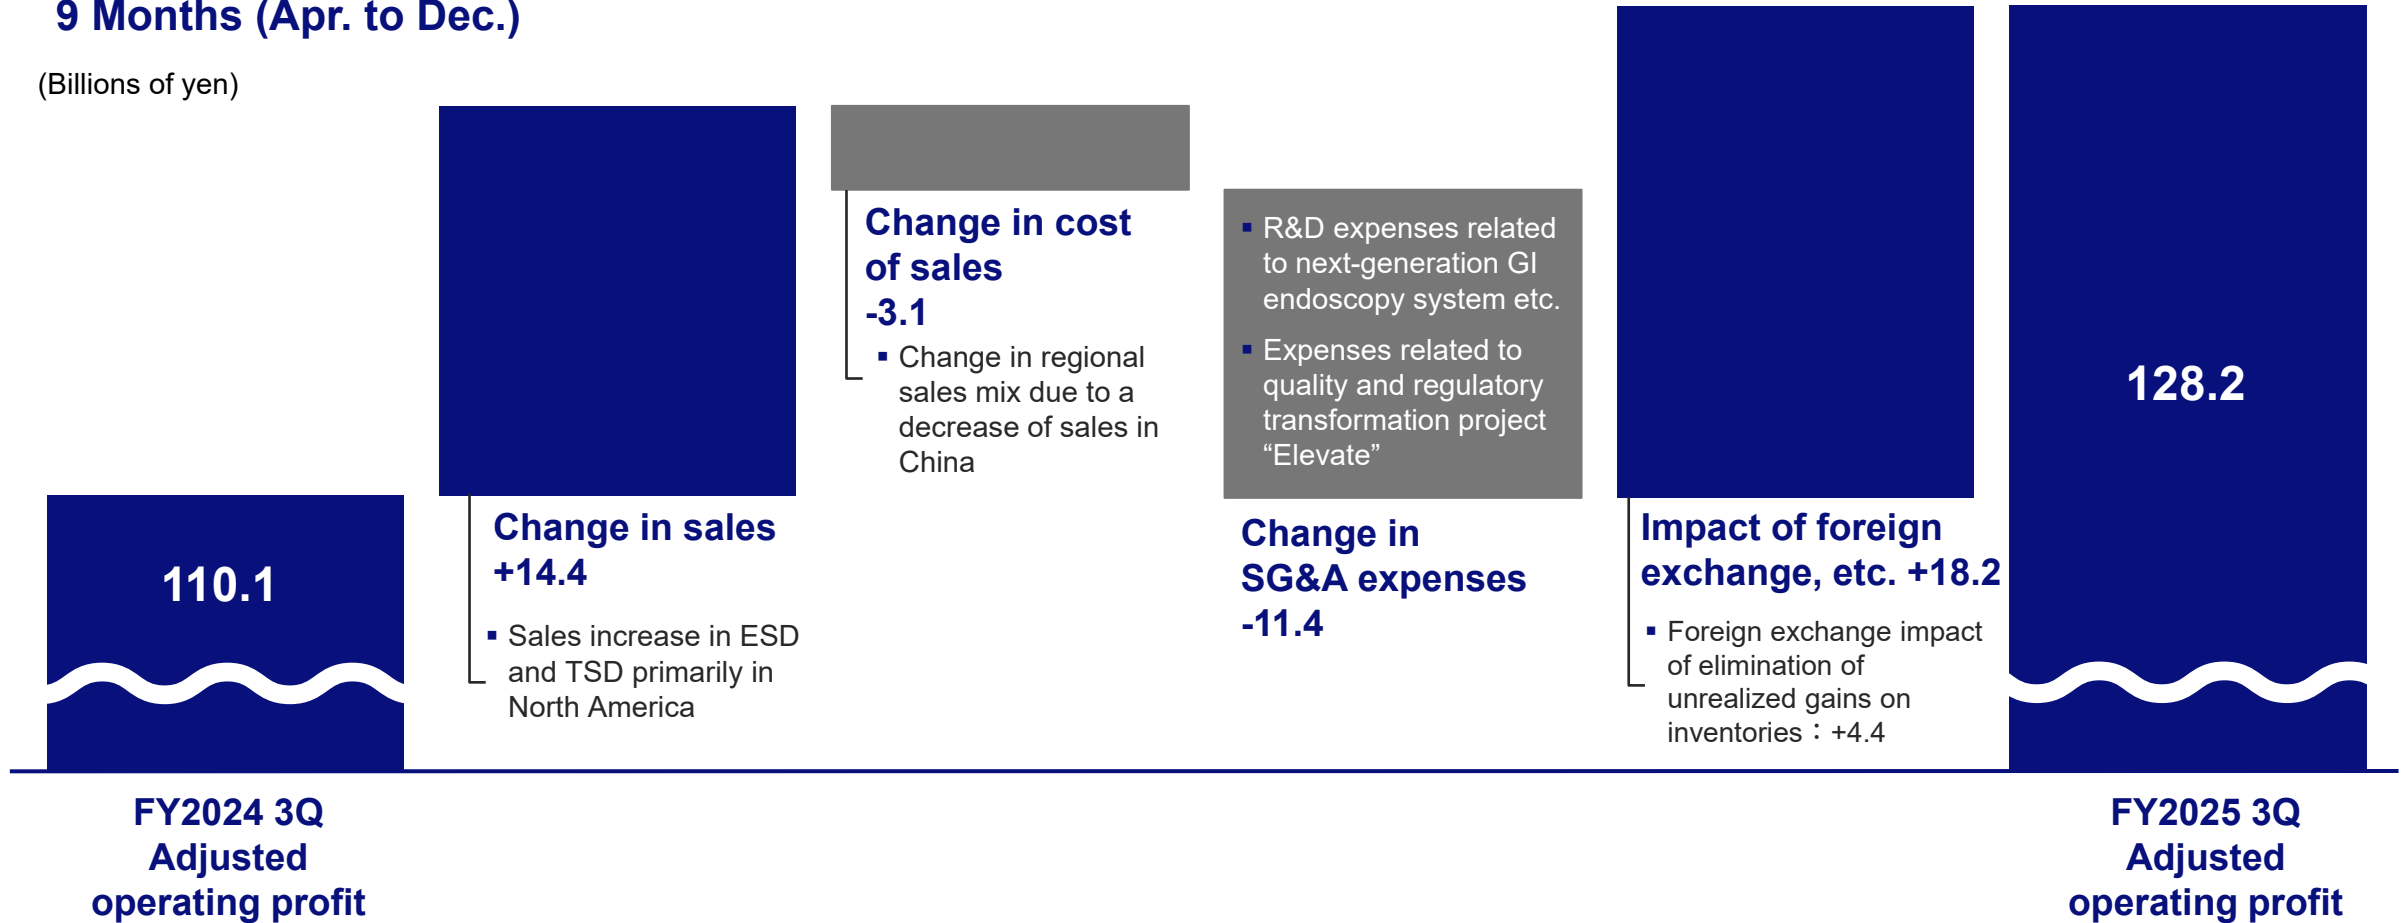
9 Months (Apr. to Dec.)

(Billions of yen)

110.1

Change in sales +14.4

▪ Sales increase in ESD and TSD primarily in North America

Change in cost of sales -3.1

▪ Change in regional sales mix due to a decrease of sales in China

▪ R&D expenses related to next-generation GI endoscopy system etc.

▪ Expenses related to quality and regulatory transformation project “Elevate”

Change in SG&A expenses -11.4

Impact of foreign exchange, etc. +18.2

▪ Foreign exchange impact of elimination of unrealized gains on inventories：+4.4

128.2

FY2024 3Q Adjusted operating profit

FY2025 3Q Adjusted operating profit